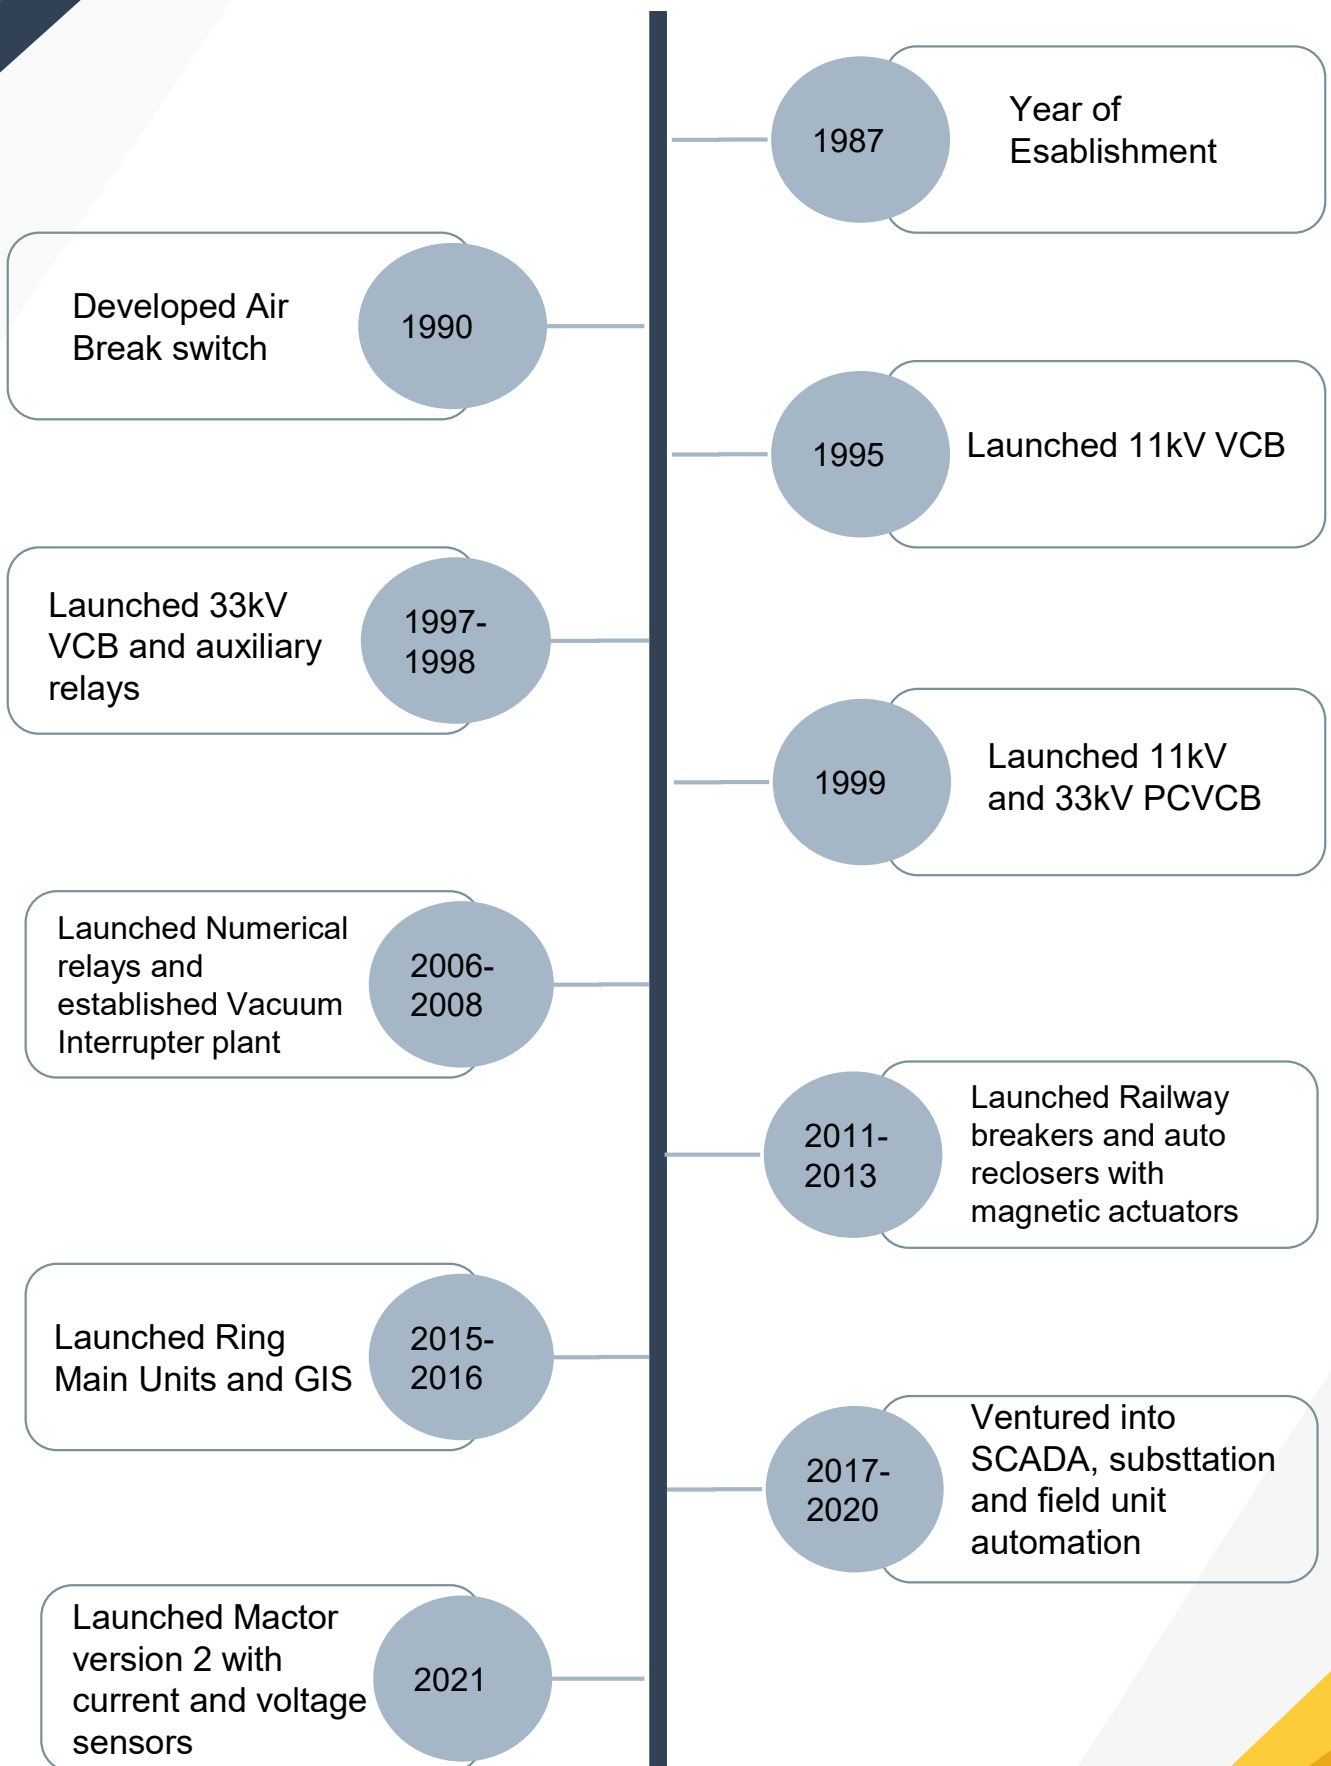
1987

Year of Esablishment

Developed Air Break switch

1990

1995

Launched 11kV VCB

Launched 33kV VCB and auxiliary relays

1997-1998

1999

Launched 11kV and 33kV PCVCB

Launched Numerical relays and established Vacuum Interrupter plant

2006-2008

2011-2013

Launched Railway breakers and auto reclosers with magnetic actuators

Launched Ring Main Units and GIS

2015-2016

2017-2020

Ventured into SCADA, substtation and field unit automation

Launched Mactor version 2 with current and voltage sensors

2021